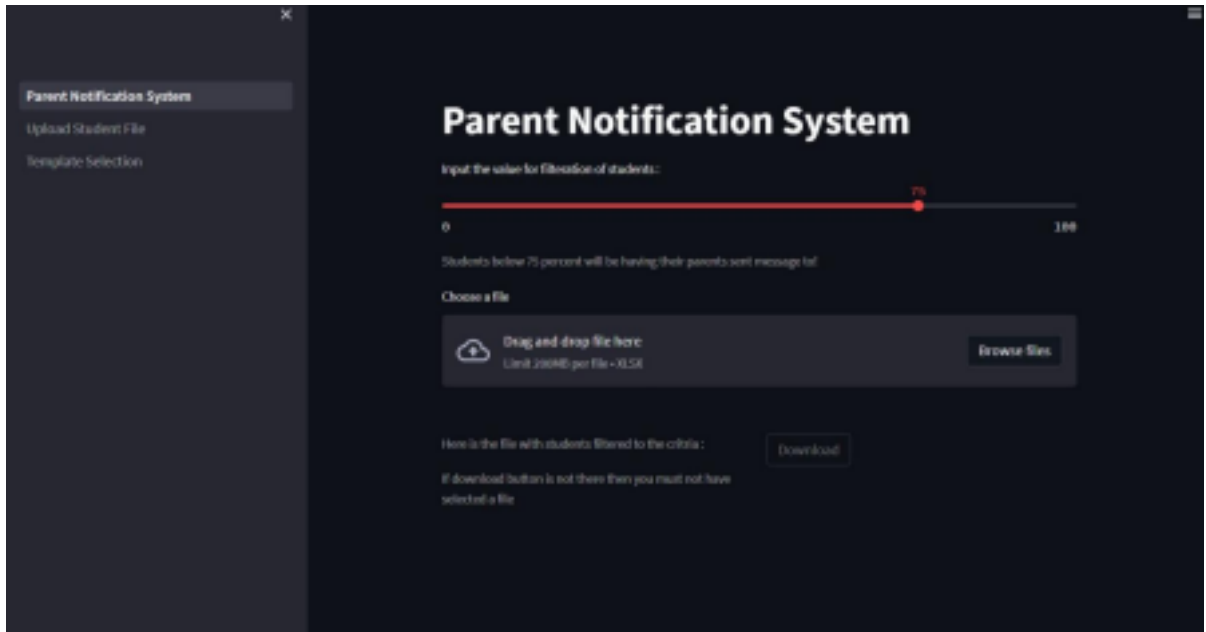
×

Parent Notification System

Upload Student File

Template Selection

Parent Notification System

Input the value for filteration of students :

75

0

100

Students below 75 percent will be having their parents sent message to!

Choose a file

Drag and drop file here

Limit 200MB per file • XLSX

Browse files

Here is the file with students filtered to the critria :

Download

If download button is not there then you must not have selected a file